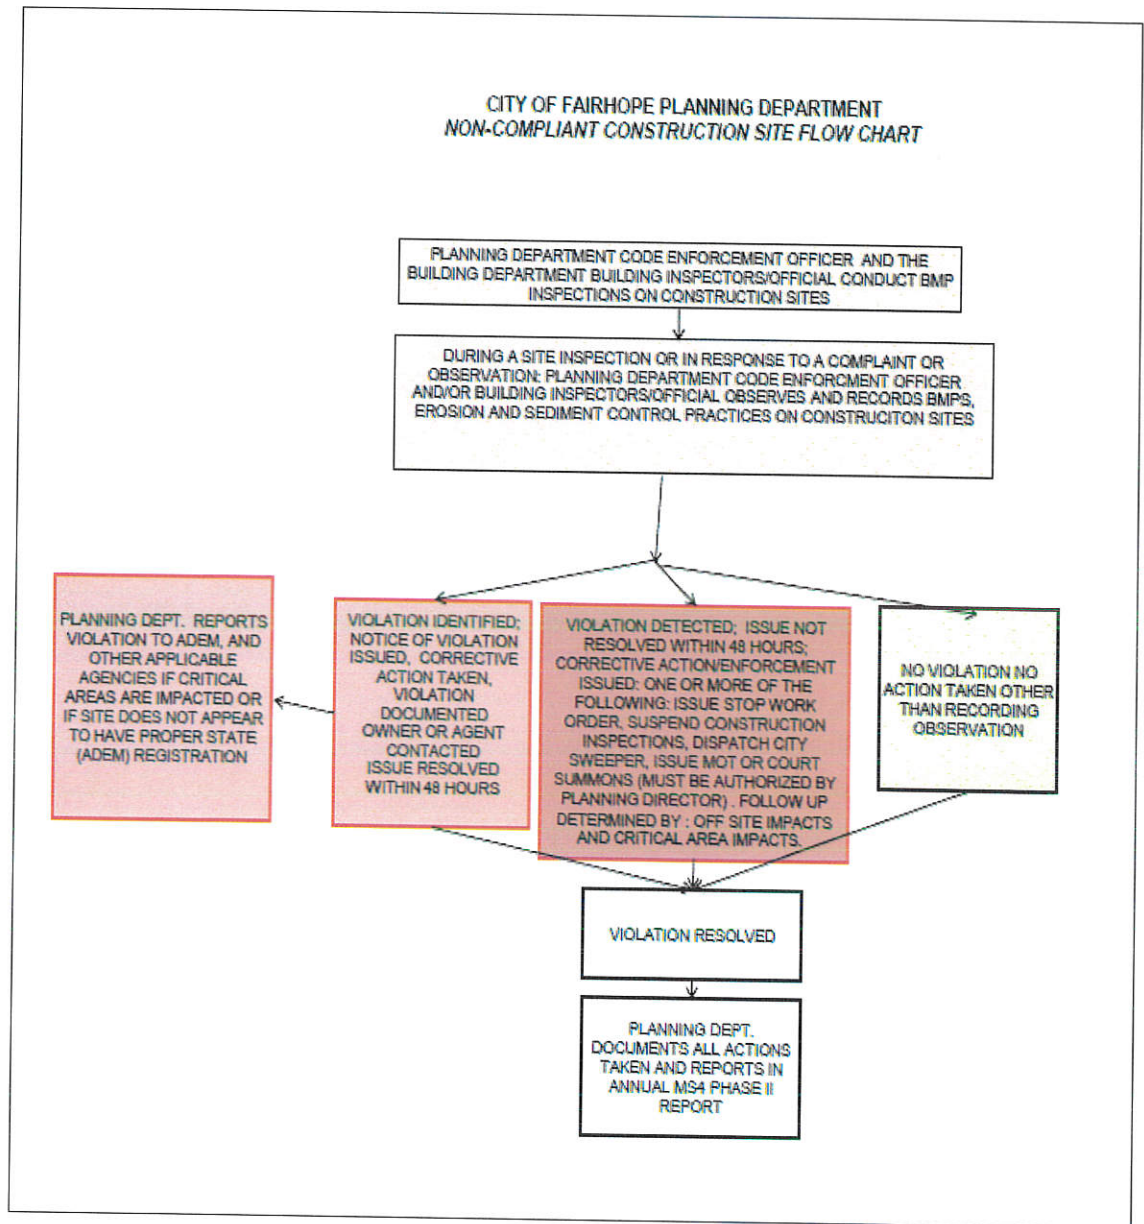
CITY OF FAIRHOPE PLANNING DEPARTMENT
NON-COMPLIANT CONSTRUCTION SITE FLOW CHART

PLANNING DEPARTMENT CODE ENFORCEMENT OFFICER AND THE BUILDING DEPARTMENT BUILDING INSPECTORS/OFFICIAL CONDUCT BMP INSPECTIONS ON CONSTRUCTION SITES

DURING A SITE INSPECTION OR IN RESPONSE TO A COMPLAINT OR OBSERVATION: PLANNING DEPARTMENT CODE ENFORCMENT OFFICER AND/OR BUILDING INSPECTORS/OFFICIAL OBSERVES AND RECORDS BMPS, EROSION AND SEDIMENT CONTROL PRACTICES ON CONSTRUCITON SITES

PLANNING DEPT. REPORTS VIOLATION TO ADEM, AND OTHER APPLICABLE AGENCIES IF CRITICAL AREAS ARE IMPACTED OR IF SITE DOES NOT APPEAR TO HAVE PROPER STATE (ADEM) REGISTRATION

VIOLATION IDENTIFIED; NOTICE OF VIOLATION ISSUED, CORRECTIVE ACTION TAKEN, VIOLATION DOCUMENTED OWNER OR AGENT CONTACTED ISSUE RESOLVED WITHIN 48 HOURS

VIOLATION DETECTED; ISSUE NOT RESOLVED WITHIN 48 HOURS; CORRECTIVE ACTION/ENFORCEMENT ISSUED: ONE OR MORE OF THE FOLLOWING: ISSUE STOP WORK ORDER, SUSPEND CONSTRUCTION INSPECTIONS, DISPATCH CITY SWEEPER, ISSUE MOT OR COURT SUMMONS (MUST BE AUTHORIZED BY PLANNING DIRECTOR) . FOLLOW UP DETERMINED BY : OFF SITE IMPACTS AND CRITICAL AREA IMPACTS.

NO VIOLATION NO ACTION TAKEN OTHER THAN RECORDING OBSERVATION

VIOLATION RESOLVED

PLANNING DEPT. DOCUMENTS ALL ACTIONS TAKEN AND REPORTS IN ANNUAL MS4 PHASE II REPORT